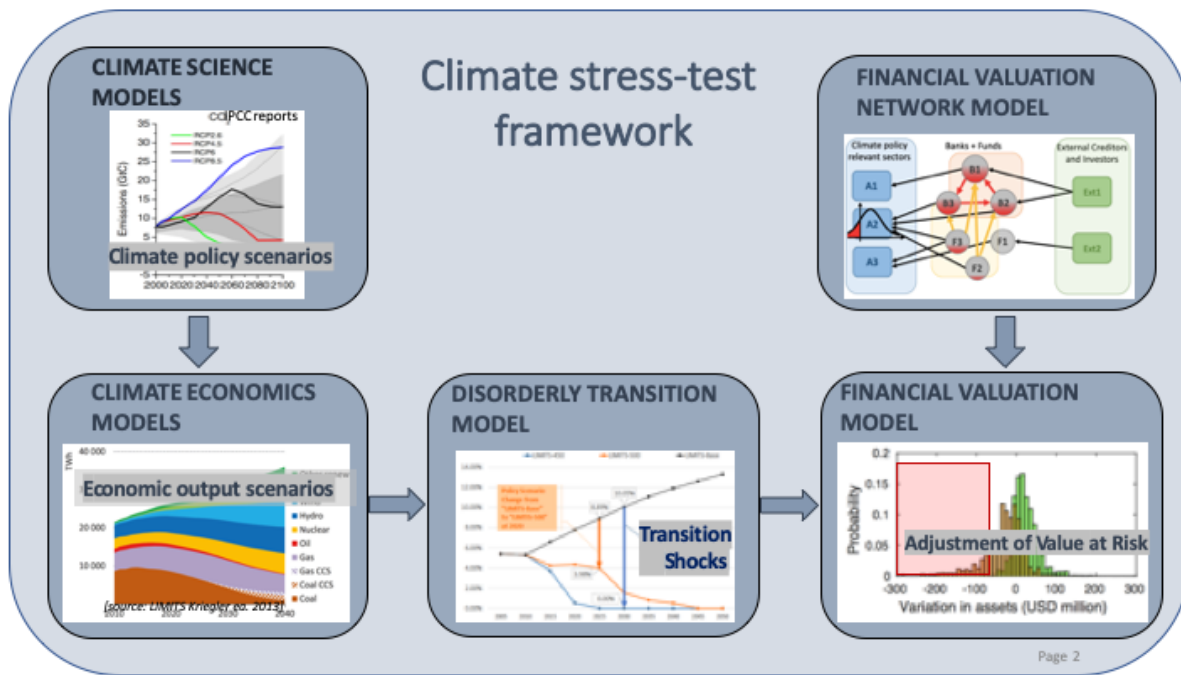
Climate stress-test framework

CLIMATE SCIENCE MODELS

IPCC reports

RCP2.6
RCP4.5
RCP6
RCP8.5

Emissions (GtC)

35
30
25
20
15
10
5
0
-5

Climate policy scenarios

2000 2020 2040 2060 2080 2100

FINANCIAL VALUATION NETWORK MODEL

Climate policy relevant sectors

Banks + Funds

External Creditors and Investors

A1
A2
A3
B1
B2
B3
F1
F2
F3
Ext1
Ext2

CLIMATE ECONOMICS MODELS

TWh

40 000

Economic output scenarios

20 000

10 000

Hydro
Nuclear
Oil
Gas
Gas CCS
Coal CCS
Coal

(source: LIMITS Kriegler eo. 2013)

DISORDERLY TRANSITION MODEL

LIMITS-450
LIMITS-500
LIMITS-Base

Transition Shocks

FINANCIAL VALUATION MODEL

Probability

0.2
0.15
0.1
0.05
0

Adjustment of Value at Risk

-300 -200 -100 0 100 200 300

Variation in assets (USD million)

Page 2